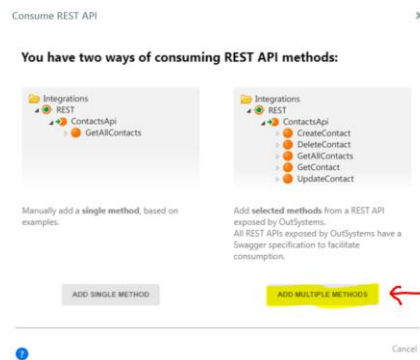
Consume REST API

×

You have two ways of consuming REST API methods:

Integrations
REST
ContactsApi
GetAllContacts

Integrations
REST
ContactsApi
CreateContact
DeleteContact
GetAllContacts
GetContact
UpdateContact

Manually add a **single method**, based on examples.

Add **selected methods** from a REST API exposed by OutSystems.
All REST APIs exposed by OutSystems have a Swagger specification to facilitate consumption.

ADD SINGLE METHOD

ADD MULTIPLE METHODS

?

Cancel